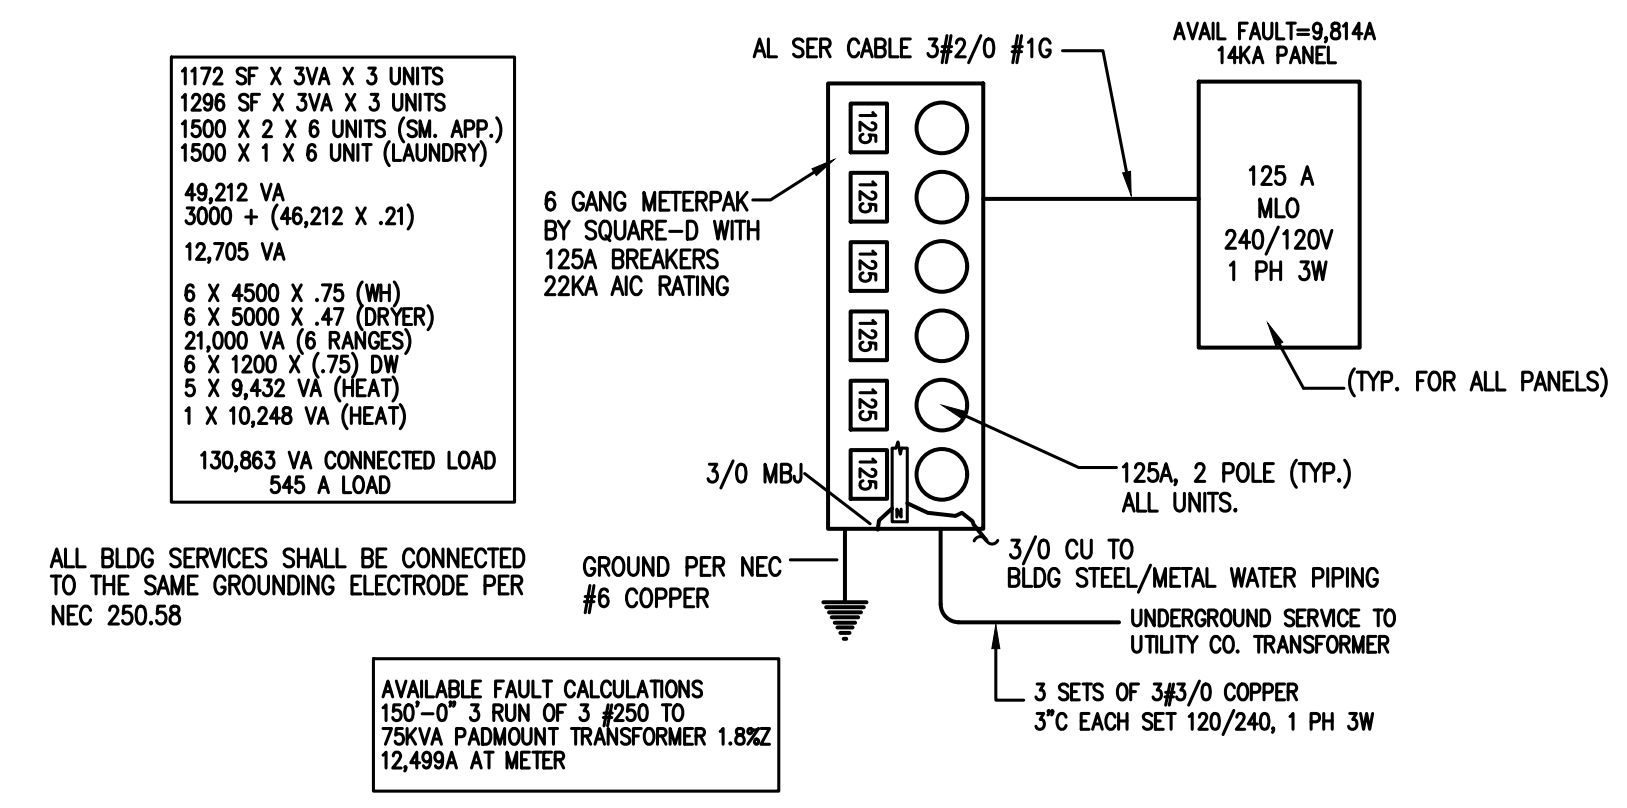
1172 SF X 3VA X 3 UNITS
1296 SF X 3VA X 3 UNITS
1500 X 2 X 6 UNITS (SM. APP.)
1500 X 1 X 6 UNIT (LAUNDRY)

49,212 VA
3000 + (46,212 X .21)

12,705 VA

6 X 4500 X .75 (WH)
6 X 5000 X .47 (DRYER)
21,000 VA (6 RANGES)
6 X 1200 X (.75) DW
5 X 9,432 VA (HEAT)
1 X 10,248 VA (HEAT)

130,863 VA CONNECTED LOAD
545 A LOAD

AL SER CABLE 3#2/0 #1G

AVAIL FAULT=9,814A
14KA PANEL

125
125
125
125
125
125

6 GANG METERPAK BY SQUARE-D WITH 125A BREAKERS 22KA AIC RATING

125 A
MLO
240/120V
1 PH 3W

(TYP. FOR ALL PANELS)

3/0 MBJ

N

125A, 2 POLE (TYP.)
ALL UNITS.

ALL BLDG SERVICES SHALL BE CONNECTED TO THE SAME GROUNDING ELECTRODE PER NEC 250.58

GROUND PER NEC
#6 COPPER

3/0 CU TO
BLDG STEEL/METAL WATER PIPING

UNDERGROUND SERVICE TO
UTILITY CO. TRANSFORMER

3 SETS OF 3#3/0 COPPER
3"C EACH SET 120/240, 1 PH 3W

AVAILABLE FAULT CALCULATIONS
150'-0" 3 RUN OF 3 #250 TO
75KVA PADMOUNT TRANSFORMER 1.8%Z
12,499A AT METER